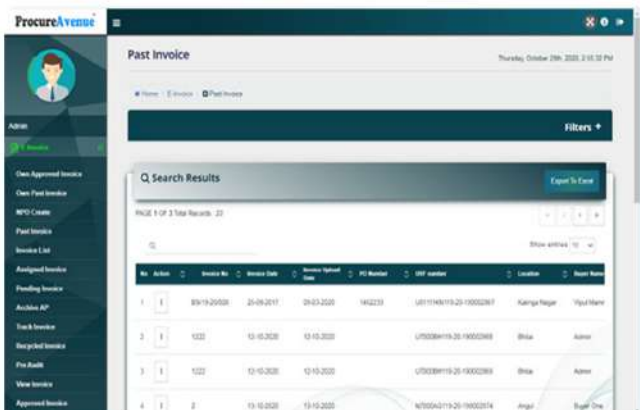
ProcureAvenue

Past Invoice

Thursday, October 29th, 2020, 2:10:32 PM

Home | E-Invoice | Past Invoice

Admin

E-Invoice

Own Approved Invoice
Own Past Invoice
NPO Create
Past Invoice
Invoice List
Assigned Invoice
Pending Invoice
Archive AP
Track Invoice
Recycled Invoice
Pre Audit
View Invoice
Approved Invoice

Filters +

Search Results

Export To Excel

PAGE 1 OF 3 Total Records : 23

Show entries 10

| No | Action | Invoice No | Invoice Date | Invoice Upload Date | PO Number | UIIF number | Location | Buyer Name |
|---|---|---|---|---|---|---|---|---|
| 1 | ⋮ | BS/19-20/006 | 20-09-2017 | 09-03-2020 | 1402233 | UI11119N/19-20-190002907 | Kalinga Nagar | Vipul Mane |
| 2 | ⋮ | 1222 | 12-10-2020 | 12-10-2020 | | UI5008H/19-20-190002969 | Bhilai | Admin |
| 3 | ⋮ | 1222 | 12-10-2020 | 12-10-2020 | | UI5008H/19-20-190002969 | Bhilai | Admin |
| 4 | ⋮ | 2 | 13-10-2020 | 13-10-2020 | | N7000AG/19-20-190002974 | Angul | Buyer One |